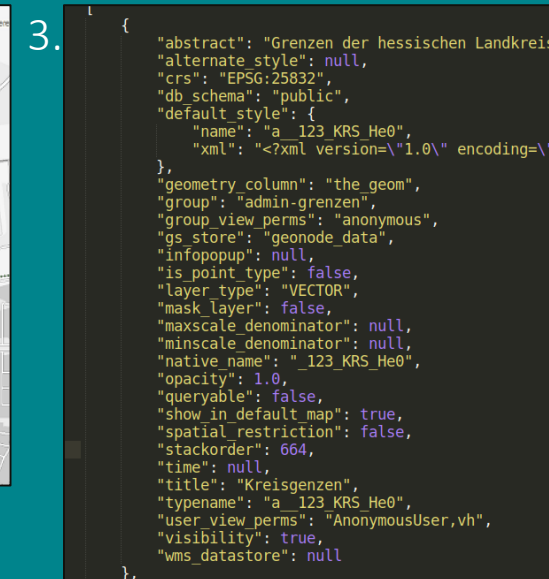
3.

{
"abstract": "Grenzen der hessischen Landkreis
"alternate_style": null,
"crs": "EPSG:25832",
"db_schema": "public",
"default_style": {
"name": "a__123_KRS_He0",
"xml": "<?xml version=\"1.0\" encoding=\"
},
"geometry_column": "the_geom",
"group": "admin-grenzen",
"group_view_perms": "anonymous",
"gs_store": "geonode_data",
"infopopup": null,
"is_point_type": false,
"layer_type": "VECTOR",
"mask_layer": false,
"maxscale_denominator": null,
"minscale_denominator": null,
"native_name": "_123_KRS_He0",
"opacity": 1.0,
"queryable": false,
"show_in_default_map": true,
"spatial_restriction": false,
"stackorder": 664,
"time": null,
"title": "Kreisgenzen",
"typename": "a__123_KRS_He0",
"user_view_perms": "AnonymousUser,vh",
"visibility": true,
"wms_datastore": null
},